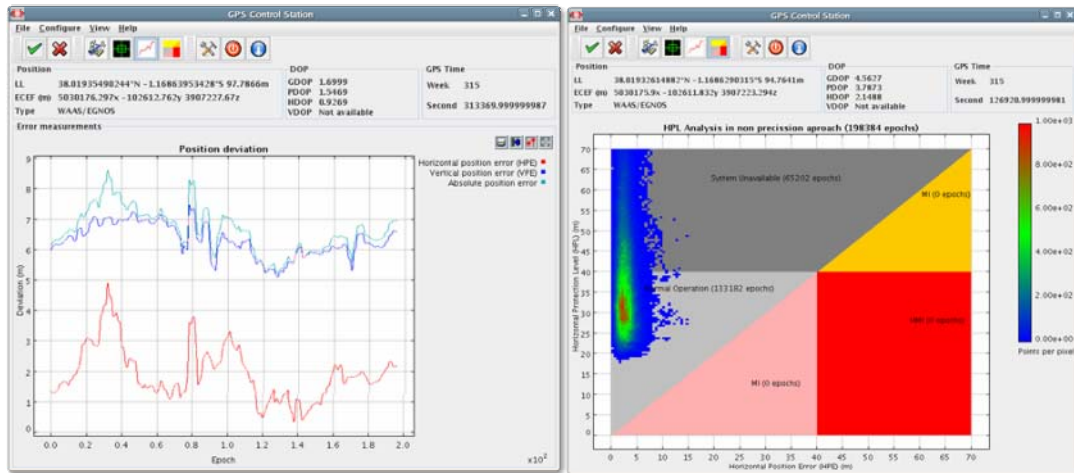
GPS Control Station

File Configure View Help

Position
LL 38.01935498244°N -1.16863953428°S 97.7866m
ECEF (m) 5030176.297x -102612.762y 3907227.67z
Type WAAS/EGNOS

DOP
GDOP 1.6999
PDOP 1.5469
HDOP 0.9269
VDOP Not available

GPS Time
Week 315
Second 313369.999999987

Error measurements

Position deviation

Horizontal position error (HPE)
Vertical position error (VPE)
Absolute position error

Deviation (m)
0 1 2 3 4 5 6 7 8 9
0.0 0.2 0.4 0.6 0.8 1.0 1.2 1.4 1.6 1.8 2.0
Epoch
$x10^2$

GPS Control Station

File Configure View Help

Position
LL 38.01932614882°N -1.16862903315°S 94.7641m
ECEF (m) 5030175.9x -102611.832y 3907223.294z
Type WAAS/EGNOS

DOP
GDOP 4.5627
PDOP 3.7873
HDOP 2.1488
VDOP Not available

GPS Time
Week 315
Second 126920.999999981

HPL Analysis in non precission aproach (198384 epochs)

System Unavailable (65202 epochs)
MI (0 epochs)
Normal Operation (133182 epochs)
HMI (0 epochs)
MI (0 epochs)

Horizontal Protection Level (HPL) (m)
0 5 10 15 20 25 30 35 40 45 50 55 60 65 70
Horizontal Position Error (HPE) (m)

1.00e+03
8.00e+02
6.00e+02
4.00e+02
2.00e+02
0.00e+00
Points per pixel